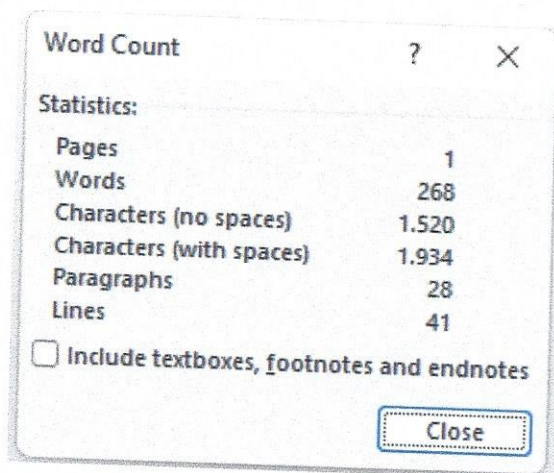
Word Count ? ×

Statistics:

| | |
|---|---|
| Pages | 1 |
| Words | 268 |
| Characters (no spaces) | 1.520 |
| Characters (with spaces) | 1.934 |
| Paragraphs | 28 |
| Lines | 41 |

Include textboxes, footnotes and endnotes

Close